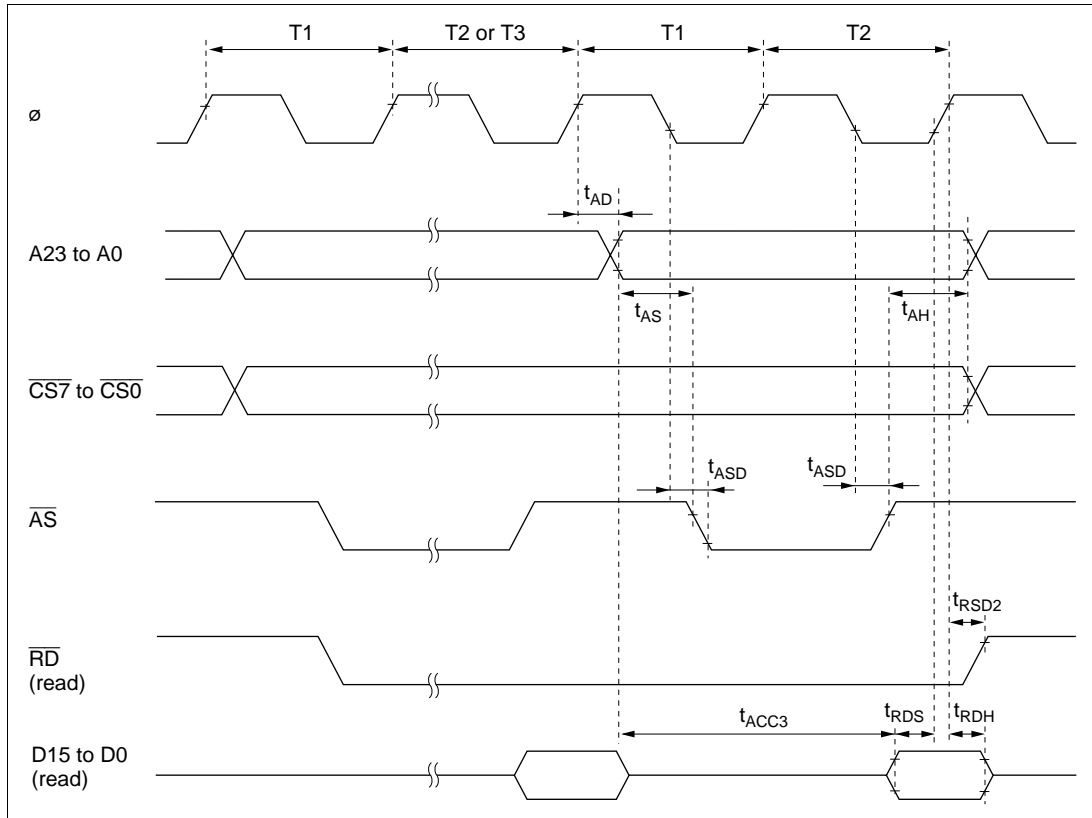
T1 T2 or T3 T1 T2

ø

$t_{AD}$

A23 to A0

$t_{AS}$

$t_{AH}$

$\overline{CS7}$ to $\overline{CS0}$

$t_{ASD}$

$t_{ASD}$

$\overline{AS}$

$t_{RSD2}$

$\overline{RD}$ (read)

$t_{ACC3}$

$t_{RDS}$

$t_{RDH}$

D15 to D0 (read)